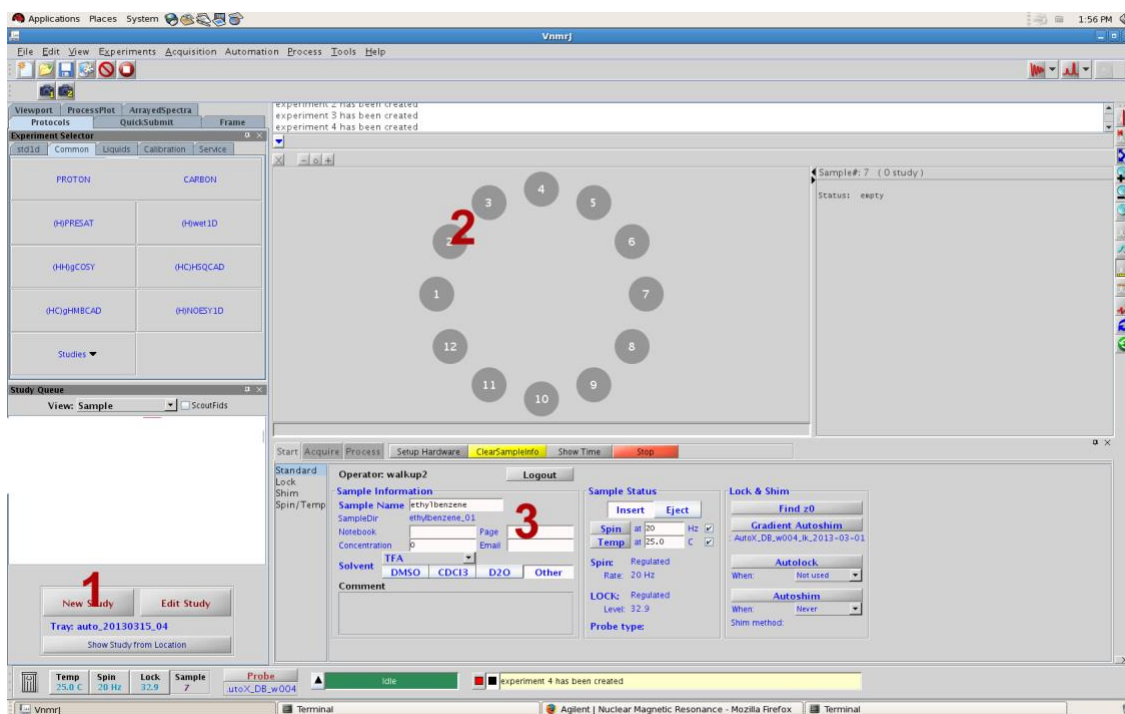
Applications Places System

1:56 PM

Vnmrj

File Edit View Experiments Acquisition Automation Process Tools Help

Viewport ProcessPlot ArrayedSpectra
Protocols QuickSubmit Frame
Experiment Selector
std1d Common Liquids Calibration Service

PROTON CARBON
(H)PRESAT (H)wet1D
(HH)gCOSY (HC)HSQCAD
(HC)gHMBCAD (H)NOESY1D
Studies ▼

Study Queue
View: Sample ScoutFids

1
New Study Edit Study
Tray: auto_20130315_04
Show Study from Location

experiment 2 has been created
experiment 3 has been created
experiment 4 has been created

2

4 5 3 6 2 1 7 12 8 11 9 10

Sample#: 7 (0 study)
Status: empty

Start Acquire Process Setup Hardware ClearSampleInfo Show Time Stop

Standard
Lock
Shim
Spin/Temp

Operator: walkup2 Logout

Sample Information
Sample Name ethylbenzene
SampleDir ethylbenzene_01
Notebook Page
Concentration 0 Email
Solvent TFA
DMSO CDCl3 D2O Other
Comment

3

Sample Status
Insert Eject
Spin at 20 Hz
Temp at 25.0 C
Spin: Regulated
Rate: 20 Hz
LOCK: Regulated
Level: 32.9
Probe type:

Lock & Shim
Find z0
Gradient Autoshim
AutoX_DB_w004_lk_2013-03-01
Autolock
When: Not used
Autoshim
When: Never
Shim method:

Temp 25.0 C Spin 20 Hz Lock 32.9 Sample 7 Probe utoX_DB_w004
Idle
experiment 4 has been created

Vnmrj Terminal Agilent | Nuclear Magnetic Resonance - Mozilla Firefox Terminal